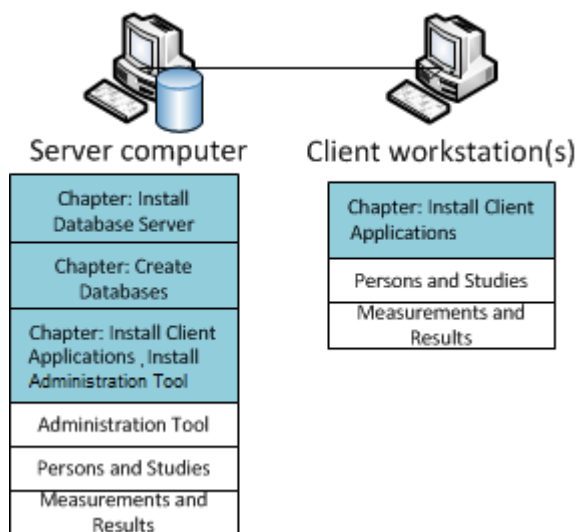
Server computer

Chapter: Install Database Server

Chapter: Create Databases

Chapter: Install Client Applications , Install Administration Tool

Administration Tool

Persons and Studies

Measurements and Results

Client workstation(s)

Chapter: Install Client Applications

Persons and Studies

Measurements and Results